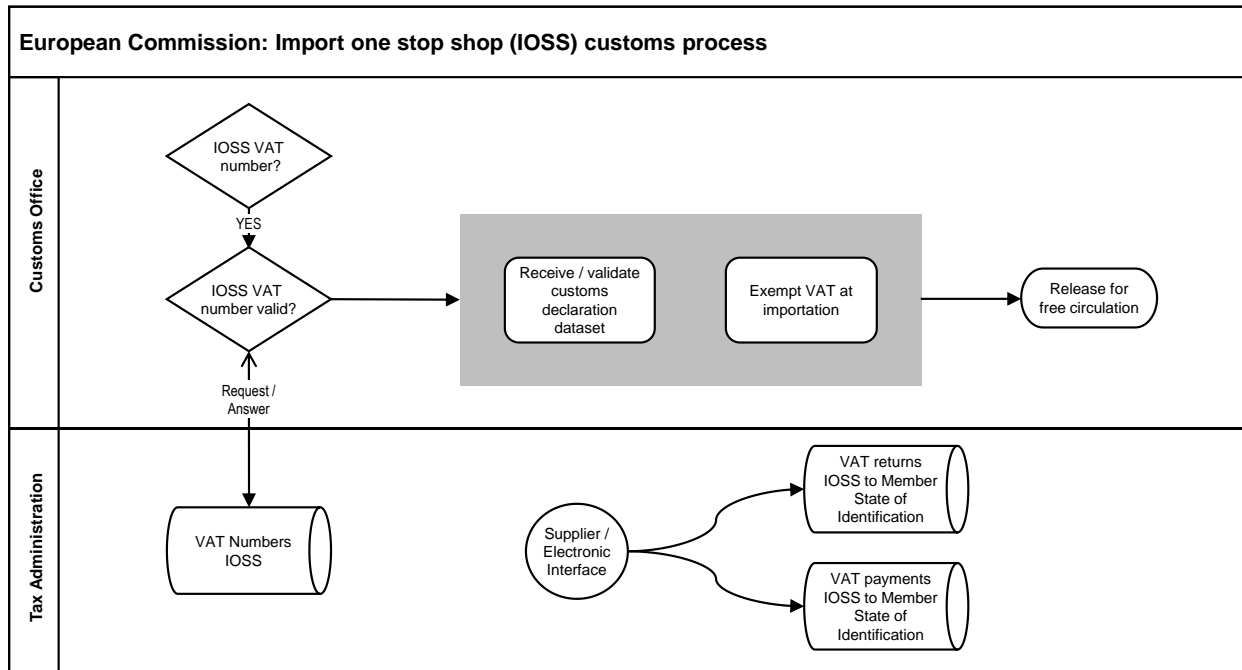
European Commission: Import one stop shop (IOSS) customs process

Customs Office

IOSS VAT number?

YES

IOSS VAT number valid?

Request / Answer

Receive / validate customs declaration dataset

Exempt VAT at importation

Release for free circulation

Tax Administration

VAT Numbers IOSS

Supplier / Electronic Interface

VAT returns IOSS to Member State of Identification

VAT payments IOSS to Member State of Identification